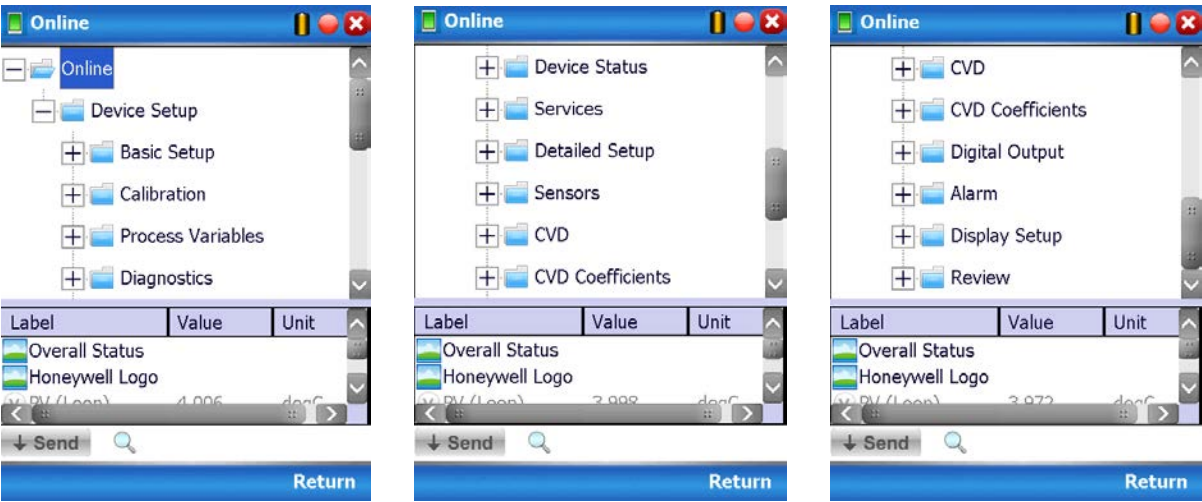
Online

Online
Device Setup
Basic Setup
Calibration
Process Variables
Diagnostics

| Label | Value | Unit |
|---|---|---|
| Overall Status | | |
| Honeywell Logo | | |
| PV (Loop) | 4.906 | degC |

Send
Return

Online

Device Status
Services
Detailed Setup
Sensors
CVD
CVD Coefficients

| Label | Value | Unit |
|---|---|---|
| Overall Status | | |
| Honeywell Logo | | |
| PV (Loop) | 3.998 | degC |

Send
Return

Online

CVD
CVD Coefficients
Digital Output
Alarm
Display Setup
Review

| Label | Value | Unit |
|---|---|---|
| Overall Status | | |
| Honeywell Logo | | |
| PV (Loop) | 3.972 | degC |

Send
Return